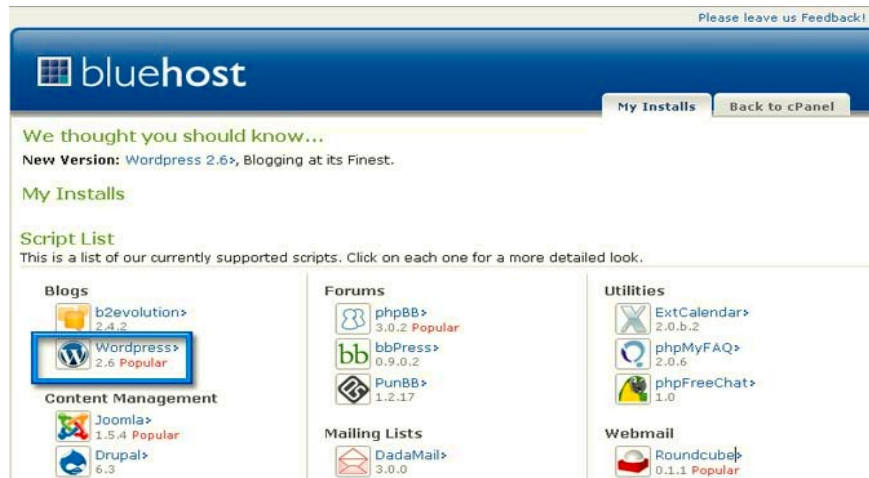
Please leave us Feedback!

bluehost

My Installs

Back to cPanel

We thought you should know...

New Version: Wordpress 2.6›, Blogging at its Finest.

My Installs

Script List

This is a list of our currently supported scripts. Click on each one for a more detailed look.

Blogs

b2evolution›
2.4.2

Wordpress›
2.6 Popular

Content Management

Joomla›
1.5.4 Popular

Drupal›
6.3

Forums

phpBB›
3.0.2 Popular

bbPress›
0.9.0.2

PunBB›
1.2.17

Mailing Lists

DadaMail›
3.0.0

Utilities

ExtCalendar›
2.0.b.2

phpMyFAQ›
2.0.6

phpFreeChat›
1.0

Webmail

Roundcube›
0.1.1 Popular